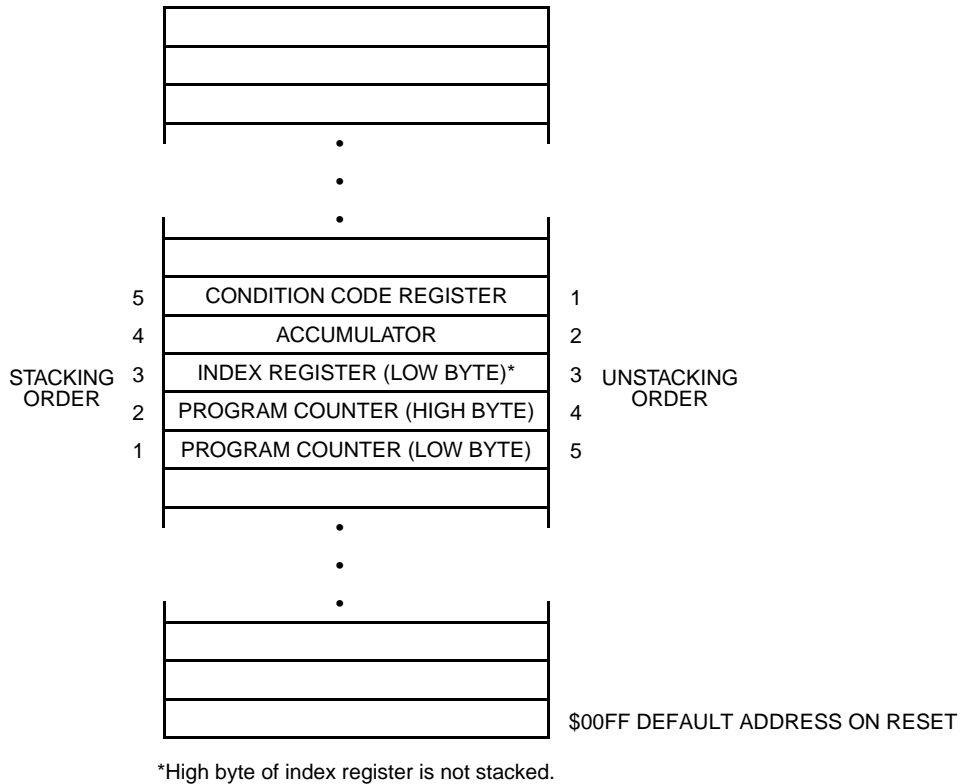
•
•
•

5 CONDITION CODE REGISTER 1
4 ACCUMULATOR 2
STACKING ORDER 3 INDEX REGISTER (LOW BYTE)* 3 UNSTACKING ORDER
2 PROGRAM COUNTER (HIGH BYTE) 4
1 PROGRAM COUNTER (LOW BYTE) 5

•
•
•

$00FF DEFAULT ADDRESS ON RESET

*High byte of index register is not stacked.